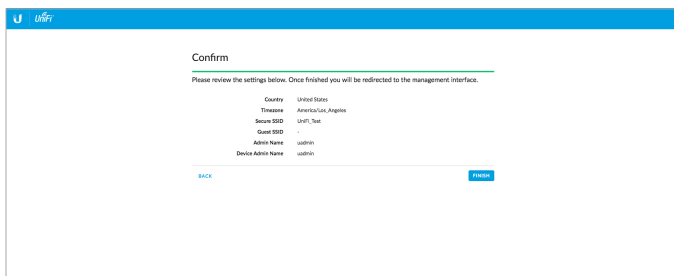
U UniFi

Confirm

Please review the settings below. Once finished you will be redirected to the management interface.

| | |
|---|---|
| Country | United States |
| Timezone | America/Los_Angeles |
| Secure SSID | UniFi_Test |
| Guest SSID | - |
| Admin Name | uadmin |
| Device Admin Name | uadmin |

BACK

FINISH